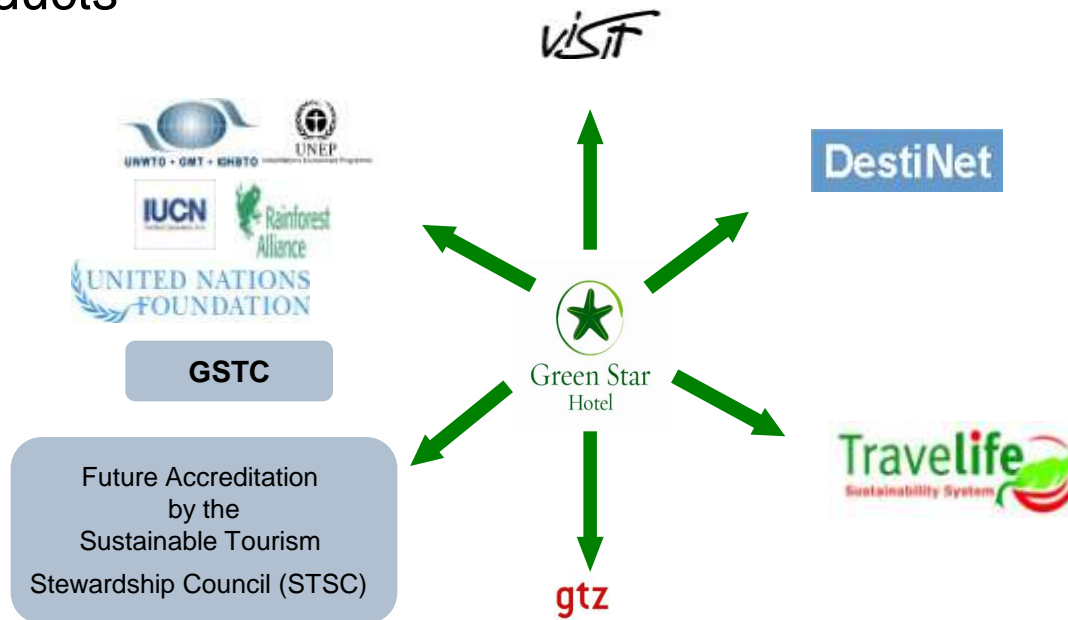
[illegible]ducts

VISIT

UNWTO • GMT • IDHBTO

UNEP

IUCN

Rainforest Alliance

UNITED NATIONS FOUNDATION

GSTC

DestiNet

Green Star Hotel

Future Accreditation by the Sustainable Tourism Stewardship Council (STSC)

gtz

Travelife
Sustainability System